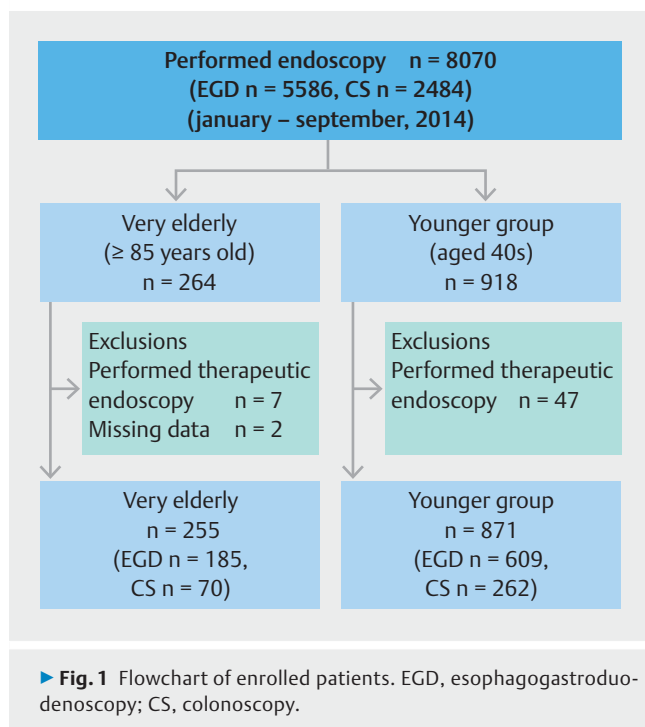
Performed endoscopy n = 8070
(EGD n = 5586, CS n = 2484)
(january – september, 2014)

Very elderly
(≥ 85 years old)
n = 264

Younger group
(aged 40s)
n = 918

Exclusions
Performed therapeutic endoscopy n = 7
Missing data n = 2

Exclusions
Performed therapeutic endoscopy n = 47

Very elderly
n = 255
(EGD n = 185,
CS n = 70)

Younger group
n = 871
(EGD n = 609,
CS n = 262)

▶ Fig. 1 Flowchart of enrolled patients. EGD, esophagogastroduodenoscopy; CS, colonoscopy.